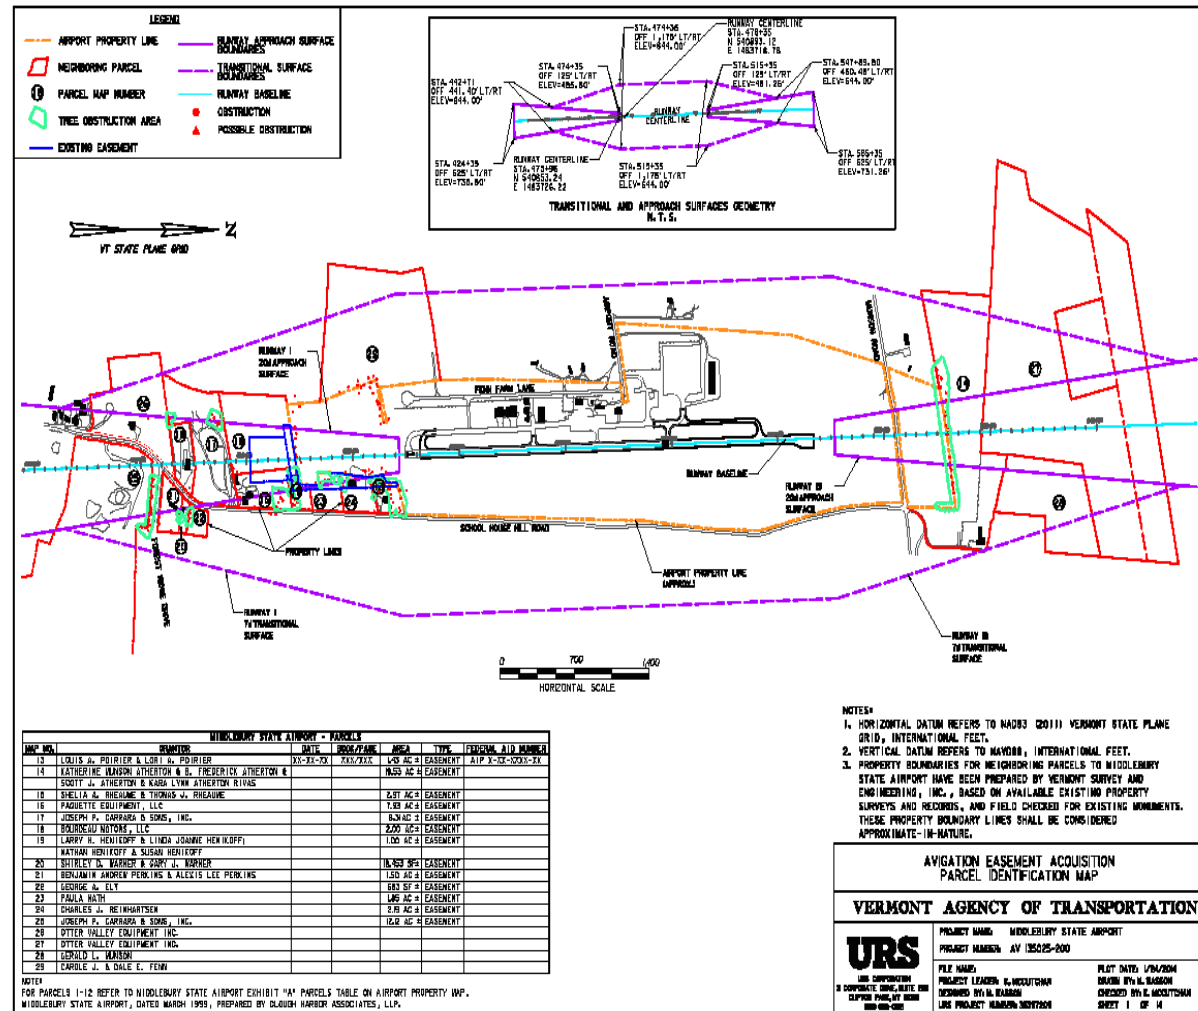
LEGEND

AIRPORT PROPERTY LINE
NEIGHBORING PARCEL
PARCEL MAP NUMBER
TREE OBSTRUCTION AREA
EXISTING EASEMENT
RUNWAY APPROACH SURFACE BOUNDARIES
TRANSITIONAL SURFACE BOUNDARIES
RUNWAY BASELINE
OBSTRUCTION
POSSIBLE OBSTRUCTION

STA. 442+71
OFF 441.40' LT/RT
ELEV=644.00'

STA. 474+35
OFF 125' LT/RT
ELEV=485.60'

STA. 474+36
OFF 1,175' LT/RT
ELEV=644.00'

RUNWAY CENTERLINE
STA. 478+35
N 540893.12
E 1463718.76

STA. 515+35
OFF 125' LT/RT
ELEV=481.26'

STA. 547+85.80
OFF 460.48' LT/RT
ELEV=644.00'

RUNWAY CENTERLINE

STA. 424+35
OFF 625' LT/RT
ELEV=738.80'

RUNWAY CENTERLINE
STA. 475+96
N 540853.24
E 1463726.22

STA. 515+35
OFF 1,175' LT/RT
ELEV=644.00'

STA. 565+35
OFF 625' LT/RT
ELEV=731.26'

TRANSITIONAL AND APPROACH SURFACES GEOMETRY
N.T.S.

VT STATE PLANE GRID

RUNWAY 1
20:1 APPROACH SURFACE

AIRPORT ROAD

FOOTE FARM LANE

RUNWAY BASELINE

RUNWAY 19
20:1 APPROACH SURFACE

SCHOOL HOUSE HILL ROAD

PROPERTY LINES

AIRPORT PROPERTY LINE (APPROX.)

RUNWAY 1
7:1 TRANSITIONAL SURFACE

RUNWAY 19
7:1 TRANSITIONAL SURFACE

0 700 1400
HORIZONTAL SCALE

MIDDLEBURY STATE AIRPORT - PARCELS

| MAP NO. | GRANTOR | DATE | BOOK/PAGE | AREA | TYPE | FEDERAL AID NUMBER |
|---|---|---|---|---|---|---|
| 13 | LOUIS A. POIRIER & LORI A. POIRIER | XX-XX-XX | XXX/XXX | 1.43 AC ± | EASEMENT | AIP X-XX-XXXX-XX |
| 14 | KATHERINE MUNSON ATHERTON & B. FREDERICK ATHERTON & SCOTT J. ATHERTON & KARA LYNN ATHERTON RIVAS | | | 16.53 AC ± | EASEMENT | |
| 15 | SHELIA A. RHEAUME & THOMAS J. RHEAUME | | | 2.97 AC ± | EASEMENT | |
| 16 | PAQUETTE EQUIPMENT, LLC | | | 7.93 AC ± | EASEMENT | |
| 17 | JOSEPH P. CARRARA & SONS, INC. | | | 8.34 AC ± | EASEMENT | |
| 18 | BOURDEAU MOTORS, LLC | | | 2.00 AC ± | EASEMENT | |
| 19 | LARRY H. HENIKOFF & LINDA JOANNE HENIKOFF | | | 1.06 AC ± | EASEMENT | |
| | NATHAN HENIKOFF & SUSAN HENIKOFF | | | | | |
| 20 | SHIRLEY D. WARNER & GARY J. WARNER | | | 16,453 SF± | EASEMENT | |
| 21 | BENJAMIN ANDREW PERKINS & ALEXIS LEE PERKINS | | | 1.50 AC ± | EASEMENT | |
| 22 | GEORGE A. ELY | | | 683 SF ± | EASEMENT | |
| 23 | PAULA HATH | | | 1.65 AC ± | EASEMENT | |
| 24 | CHARLES J. REINHARTSEN | | | 2.19 AC ± | EASEMENT | |
| 25 | JOSEPH P. CARRARA & SONS, INC. | | | 12.12 AC ± | EASEMENT | |
| 26 | OTTER VALLEY EQUIPMENT INC. | | | | | |
| 27 | OTTER VALLEY EQUIPMENT INC. | | | | | |
| 28 | GERALD L. MUNSON | | | | | |
| 29 | CAROLE J. & DALE E. FENN | | | | | |

NOTE:
FOR PARCELS 1-12 REFER TO MIDDLEBURY STATE AIRPORT EXHIBIT "A" PARCELS TABLE ON AIRPORT PROPERTY MAP. MIDDLEBURY STATE AIRPORT, DATED MARCH 1999, PREPARED BY CLOUGH HARBOR ASSOCIATES, LLP.

NOTES:
1. HORIZONTAL DATUM REFERS TO NAD83 (2011) VERMONT STATE PLANE GRID, INTERNATIONAL FEET.
2. VERTICAL DATUM REFERS TO NAVD88, INTERNATIONAL FEET.
3. PROPERTY BOUNDARIES FOR NEIGHBORING PARCELS TO MIDDLEBURY STATE AIRPORT HAVE BEEN PREPARED BY VERMONT SURVEY AND ENGINEERING, INC., BASED ON AVAILABLE EXISTING PROPERTY SURVEYS AND RECORDS, AND FIELD CHECKED FOR EXISTING MONUMENTS. THESE PROPERTY BOUNDARY LINES SHALL BE CONSIDERED APPROXIMATE-IN-NATURE.

AVIGATION EASEMENT ACQUISITION
PARCEL IDENTIFICATION MAP

VERMONT AGENCY OF TRANSPORTATION

URS
URS CORPORATION
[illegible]

PROJECT NAME: MIDDLEBURY STATE AIRPORT
PROJECT NUMBER: AV 135025-200
FILE NAME:
PROJECT LEADER: E.MCCUTCHAN
DESIGNED BY: M. KARSON
URS PROJECT NUMBER: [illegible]
PLOT DATE: 1/24/2014
DRAWN BY: M. KARSON
CHECKED BY: E. MCCUTCHAN
SHEET 1 OF 14